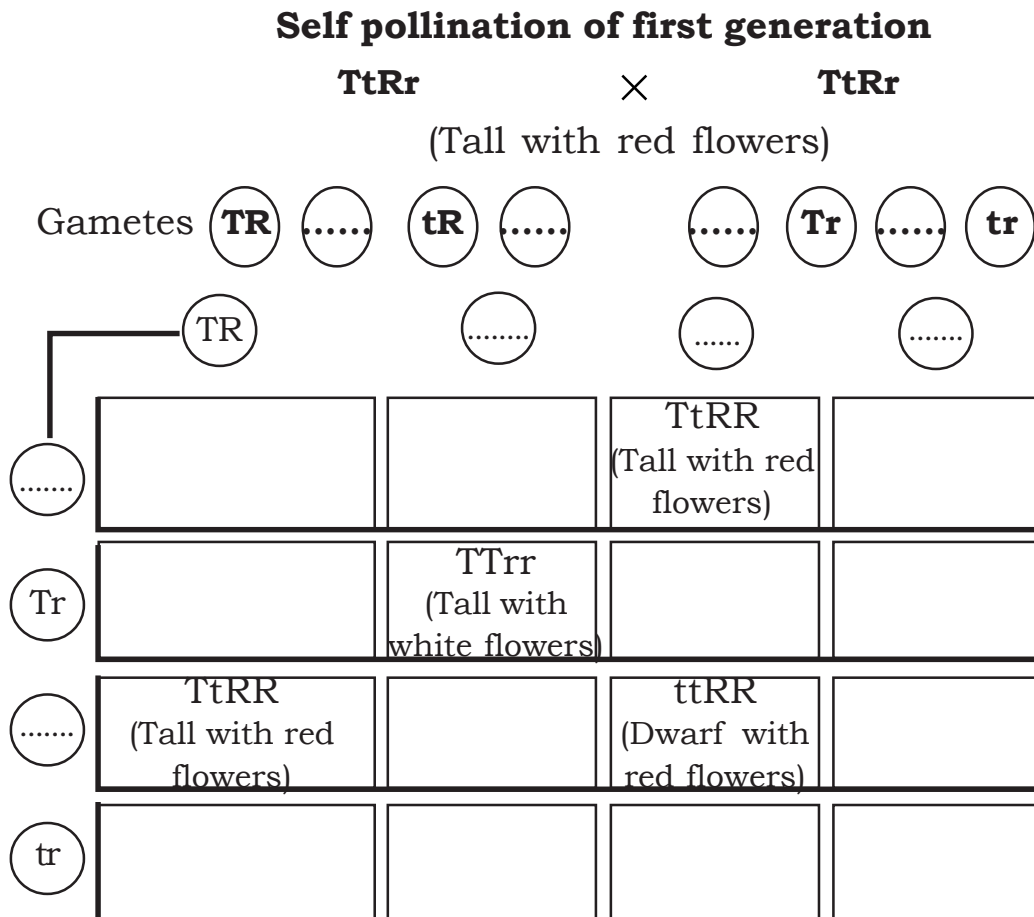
**Self pollination of first generation**

**TtRr** $\times$ **TtRr**

(Tall with red flowers)

Gametes **TR** ..... **tR** ..... ..... **Tr** ..... **tr**

|  | TR | ........ | ...... | ....... |
|---|---|---|---|---|
| ....... |  |  | TtRR (Tall with red flowers) |  |
| Tr |  | TTrr (Tall with white flowers) |  |  |
| ....... | TtRR (Tall with red flowers) |  | ttRR (Dwarf with red flowers) |  |
| tr |  |  |  |  |